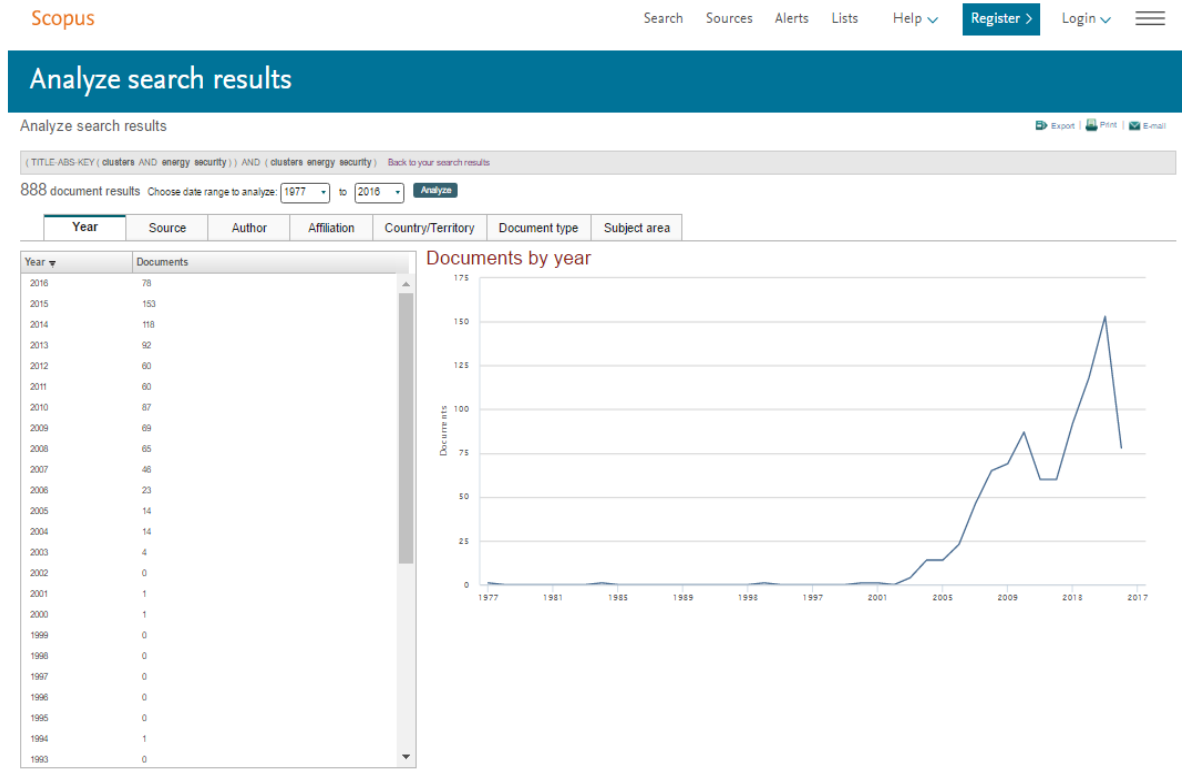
Scopus

Search Sources Alerts Lists Help Register > Login

Analyze search results

Analyze search results

Export | Print | E-mail

( TITLE-ABS-KEY ( clusters AND energy security ) ) AND ( clusters energy security ) Back to your search results

888 document results Choose date range to analyze: 1977 to 2016 Analyze

Year | Source | Author | Affiliation | Country/Territory | Document type | Subject area

| Year | Documents |
|---|---|
| 2016 | 78 |
| 2015 | 153 |
| 2014 | 118 |
| 2013 | 92 |
| 2012 | 60 |
| 2011 | 60 |
| 2010 | 87 |
| 2009 | 69 |
| 2008 | 65 |
| 2007 | 46 |
| 2006 | 23 |
| 2005 | 14 |
| 2004 | 14 |
| 2003 | 4 |
| 2002 | 0 |
| 2001 | 1 |
| 2000 | 1 |
| 1999 | 0 |
| 1998 | 0 |
| 1997 | 0 |
| 1996 | 0 |
| 1995 | 0 |
| 1994 | 1 |
| 1993 | 0 |

Documents by year

175
150
125
100
75
50
25
0

Documents

1977 1981 1985 1989 1993 1997 2001 2005 2009 2013 2017